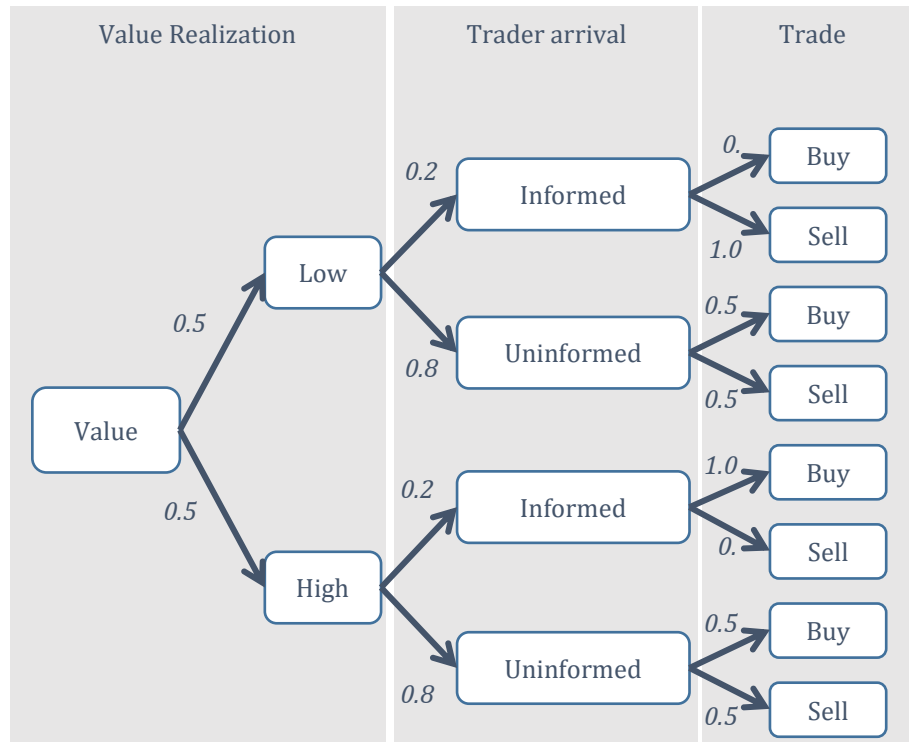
Value Realization

Trader arrival

Trade

Value

0.5

0.5

Low

High

0.2

Informed

0.8

Uninformed

0.2

Informed

0.8

Uninformed

0.

Buy

1.0

Sell

0.5

Buy

0.5

Sell

1.0

Buy

0.

Sell

0.5

Buy

0.5

Sell